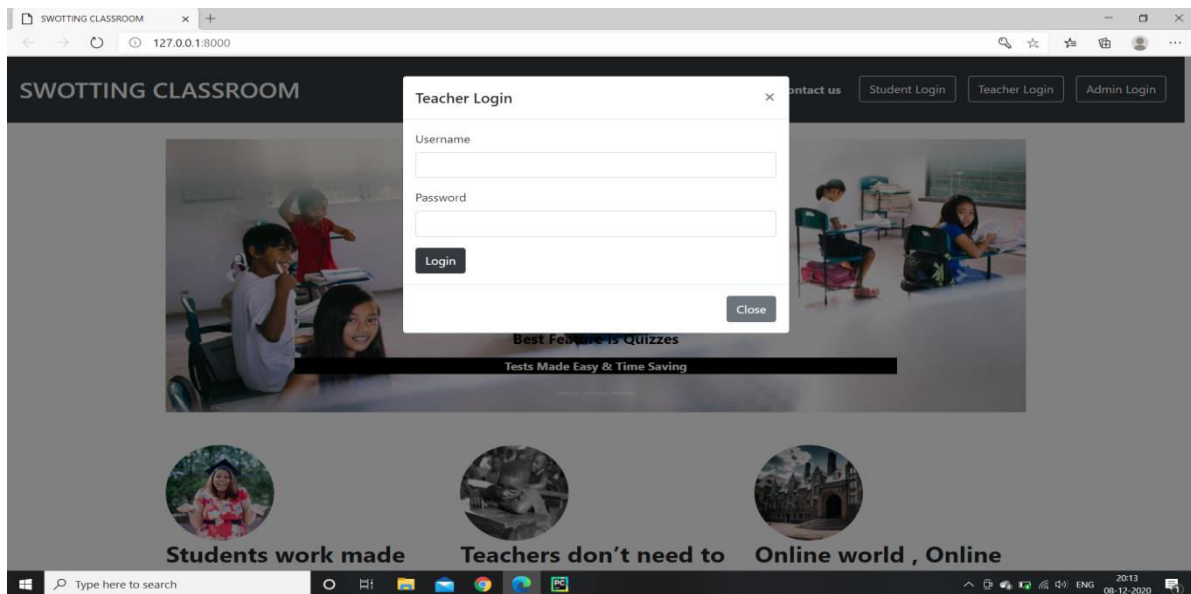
SWOTTING CLASSROOM ×

127.0.0.1:8000

SWOTTING CLASSROOM

Teacher Login ×

Username

Password

Login

Close

ontact us Student Login Teacher Login Admin Login

Best Fea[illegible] Quizzes

Tests Made Easy & Time Saving

Students work made

Teachers don't need to

Online world , Online

Type here to search

ENG 20:13 08-12-2020